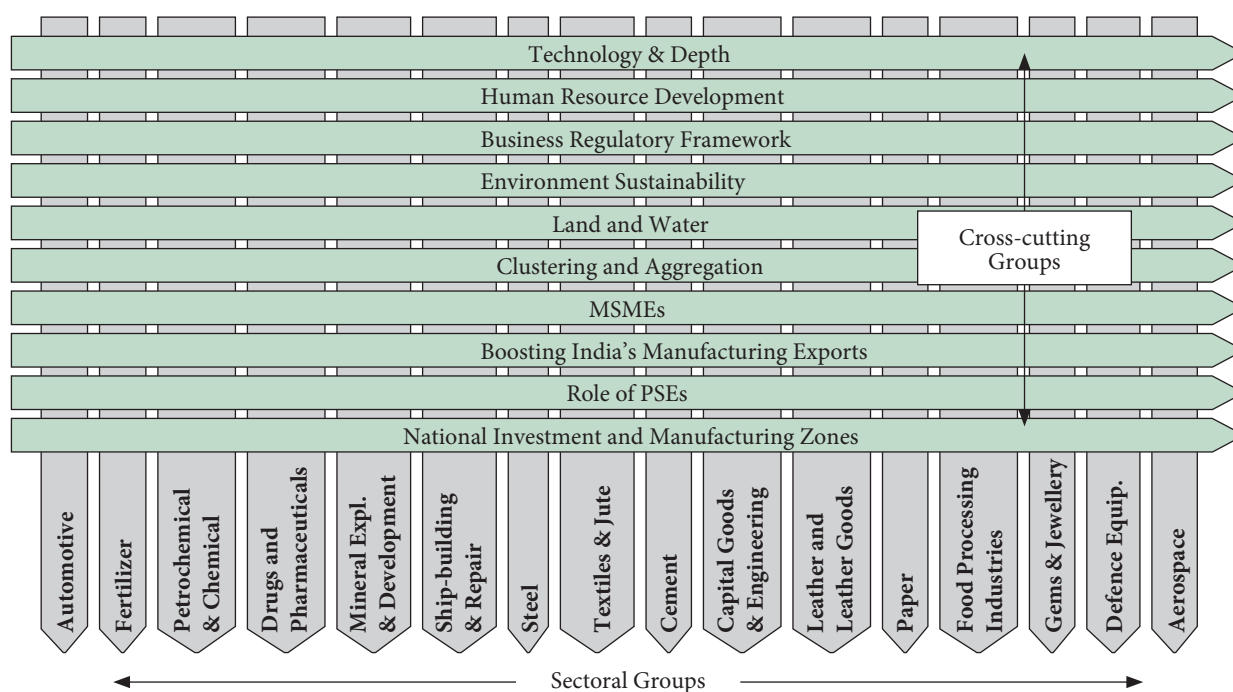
Technology & Depth
Human Resource Development
Business Regulatory Framework
Environment Sustainability
Land and Water
Clustering and Aggregation
MSMEs
Boosting India's Manufacturing Exports
Role of PSEs
National Investment and Manufacturing Zones

Cross-cutting Groups

Automotive
Fertilizer
Petrochemical & Chemical
Drugs and Pharmaceuticals
Mineral Expl. & Development
Ship-building & Repair
Steel
Textiles & Jute
Cement
Capital Goods & Engineering
Leather and Leather Goods
Paper
Food Processing Industries
Gems & Jewellery
Defence Equip.
Aerospace

Sectoral Groups